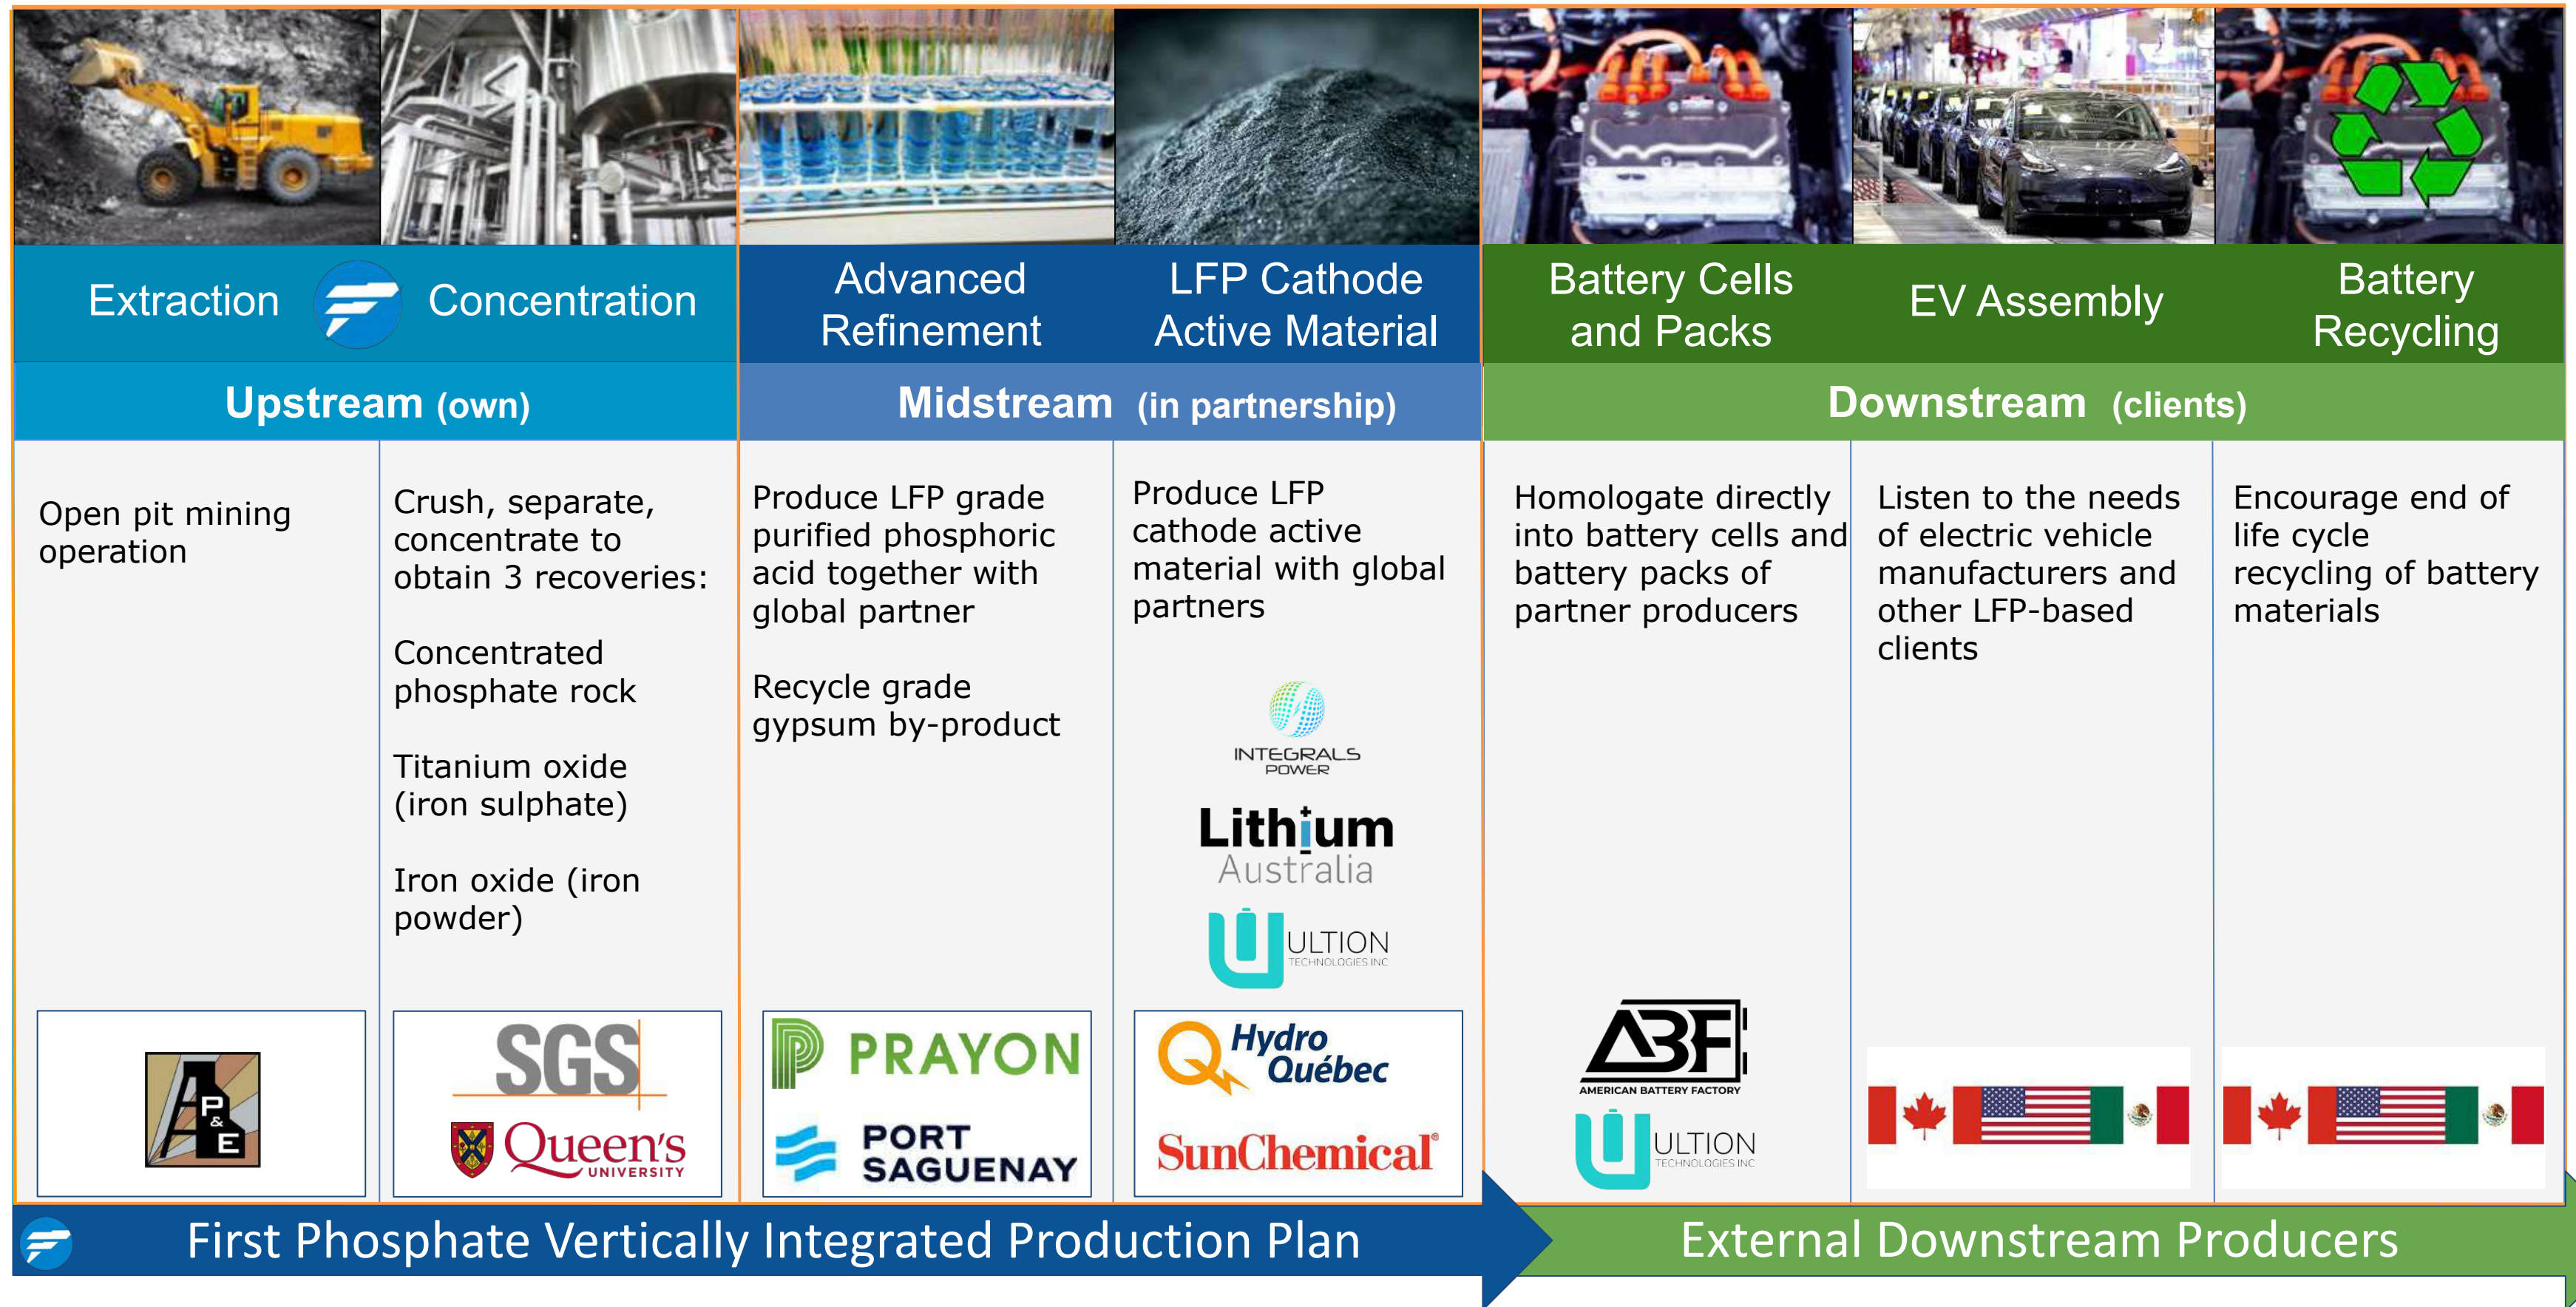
Extraction Concentration

Advanced Refinement

LFP Cathode Active Material

Battery Cells and Packs

EV Assembly

Battery Recycling

Upstream (own)

Midstream (in partnership)

Downstream (clients)

Open pit mining operation

Crush, separate, concentrate to obtain 3 recoveries:

Concentrated phosphate rock

Titanium oxide (iron sulphate)

Iron oxide (iron powder)

Produce LFP grade purified phosphoric acid together with global partner

Recycle grade gypsum by-product

Produce LFP cathode active material with global partners

INTEGRALS POWER

Lithium Australia

ULTION TECHNOLOGIES INC

Homologate directly into battery cells and battery packs of partner producers

Listen to the needs of electric vehicle manufacturers and other LFP-based clients

Encourage end of life cycle recycling of battery materials

P & E

SGS

Queen's UNIVERSITY

PRAYON

PORT SAGUENAY

Hydro Québec

SunChemical

ABF AMERICAN BATTERY FACTORY

ULTION TECHNOLOGIES INC

First Phosphate Vertically Integrated Production Plan

External Downstream Producers